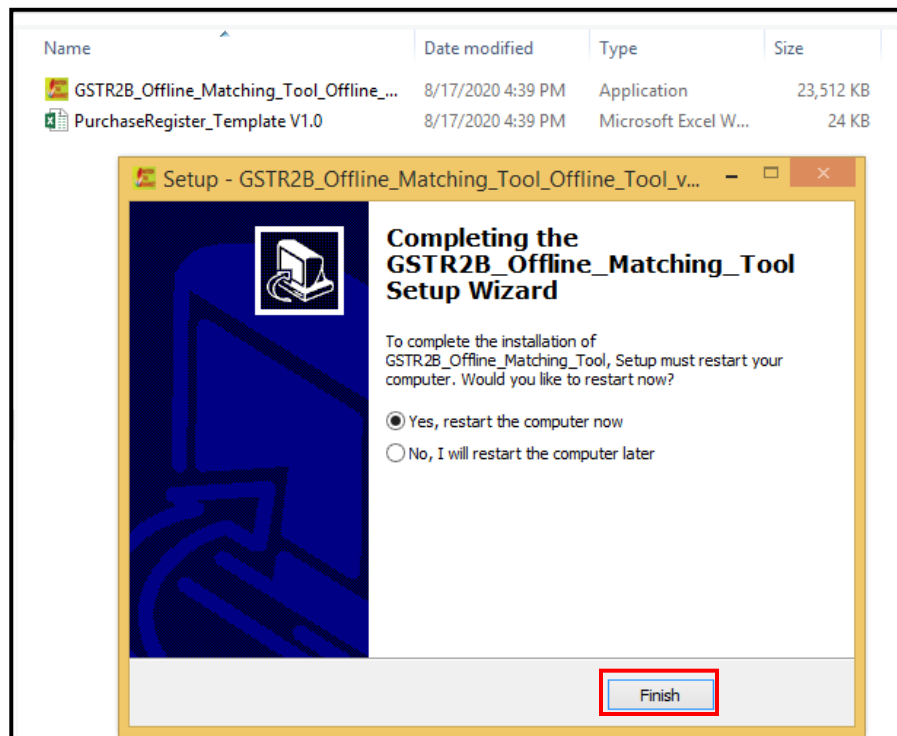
| Name | Date modified | Type | Size |
|---|---|---|---|
| GSTR2B_Offline_Matching_Tool_Offline_... | 8/17/2020 4:39 PM | Application | 23,512 KB |
| PurchaseRegister_Template V1.0 | 8/17/2020 4:39 PM | Microsoft Excel W... | 24 KB |

Setup - GSTR2B_Offline_Matching_Tool_Offline_Tool_v...

Completing the GSTR2B_Offline_Matching_Tool Setup Wizard

To complete the installation of GSTR2B_Offline_Matching_Tool, Setup must restart your computer. Would you like to restart now?

Yes, restart the computer now

No, I will restart the computer later

Finish